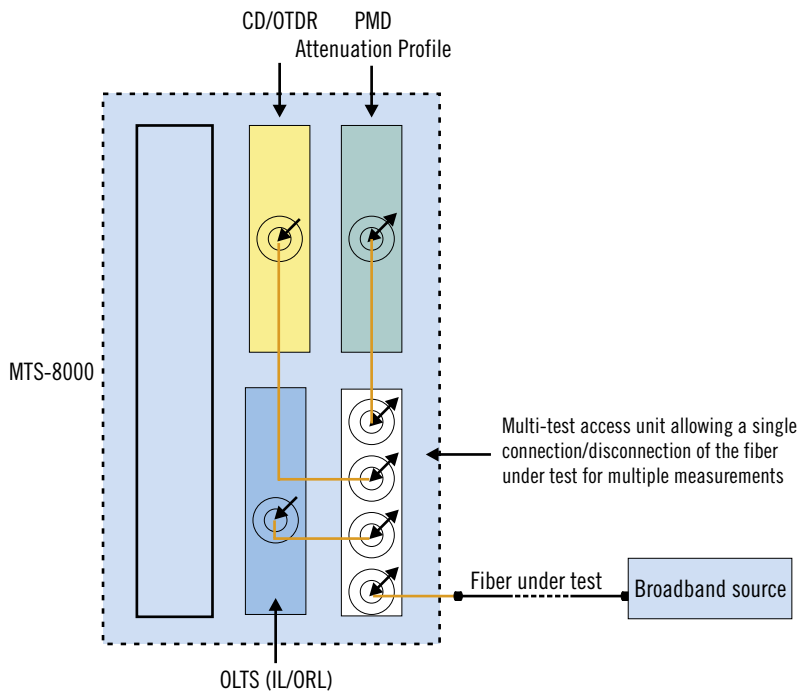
CD/OTDR

PMD
Attenuation Profile

MTS-8000

Multi-test access unit allowing a single connection/disconnection of the fiber under test for multiple measurements

Fiber under test

Broadband source

OLTS (IL/ORL)